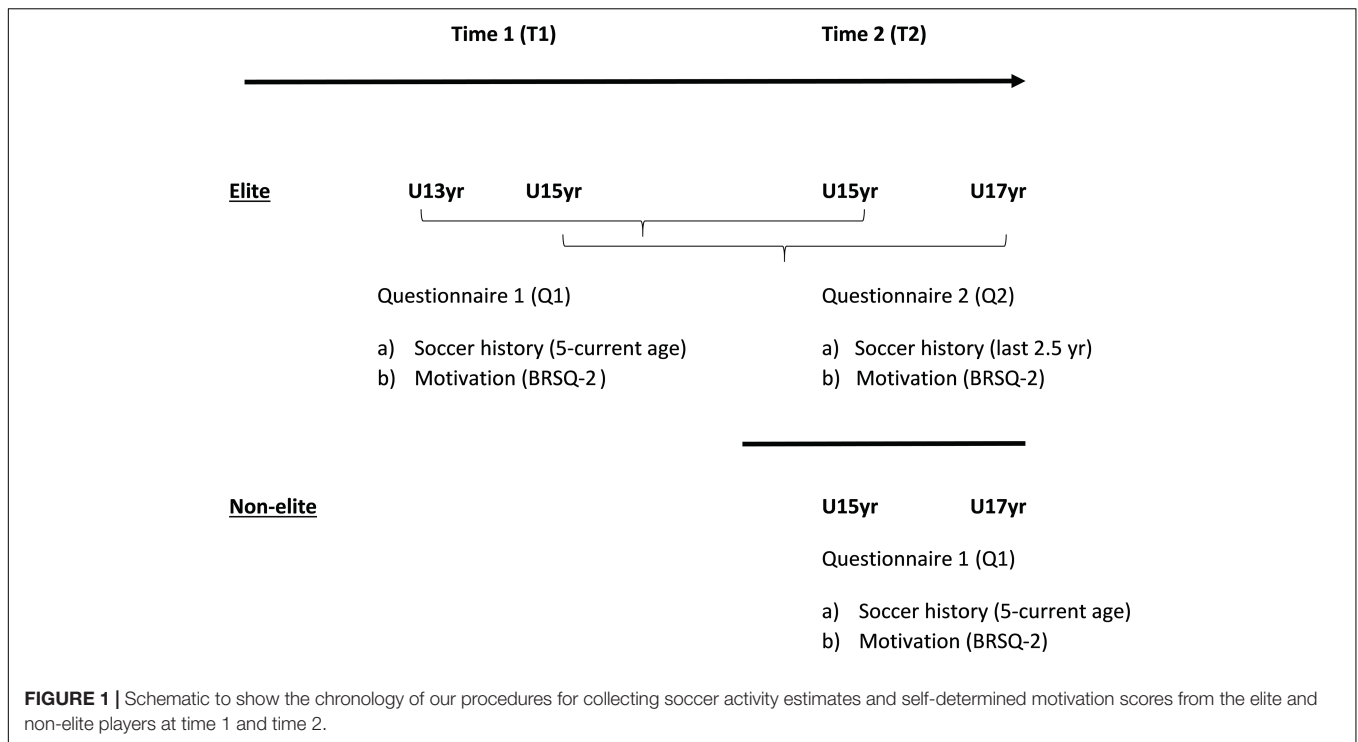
Time 1 (T1)

Time 2 (T2)

Elite

U13yr U15yr

U15yr U17yr

Questionnaire 1 (Q1)

a) Soccer history (5-current age)
b) Motivation (BRSQ-2 )

Questionnaire 2 (Q2)

a) Soccer history (last 2.5 yr)
b) Motivation (BRSQ-2)

Non-elite

U15yr U17yr

Questionnaire 1 (Q1)

a) Soccer history (5-current age)
b) Motivation (BRSQ-2)

FIGURE 1 | Schematic to show the chronology of our procedures for collecting soccer activity estimates and self-determined motivation scores from the elite and non-elite players at time 1 and time 2.